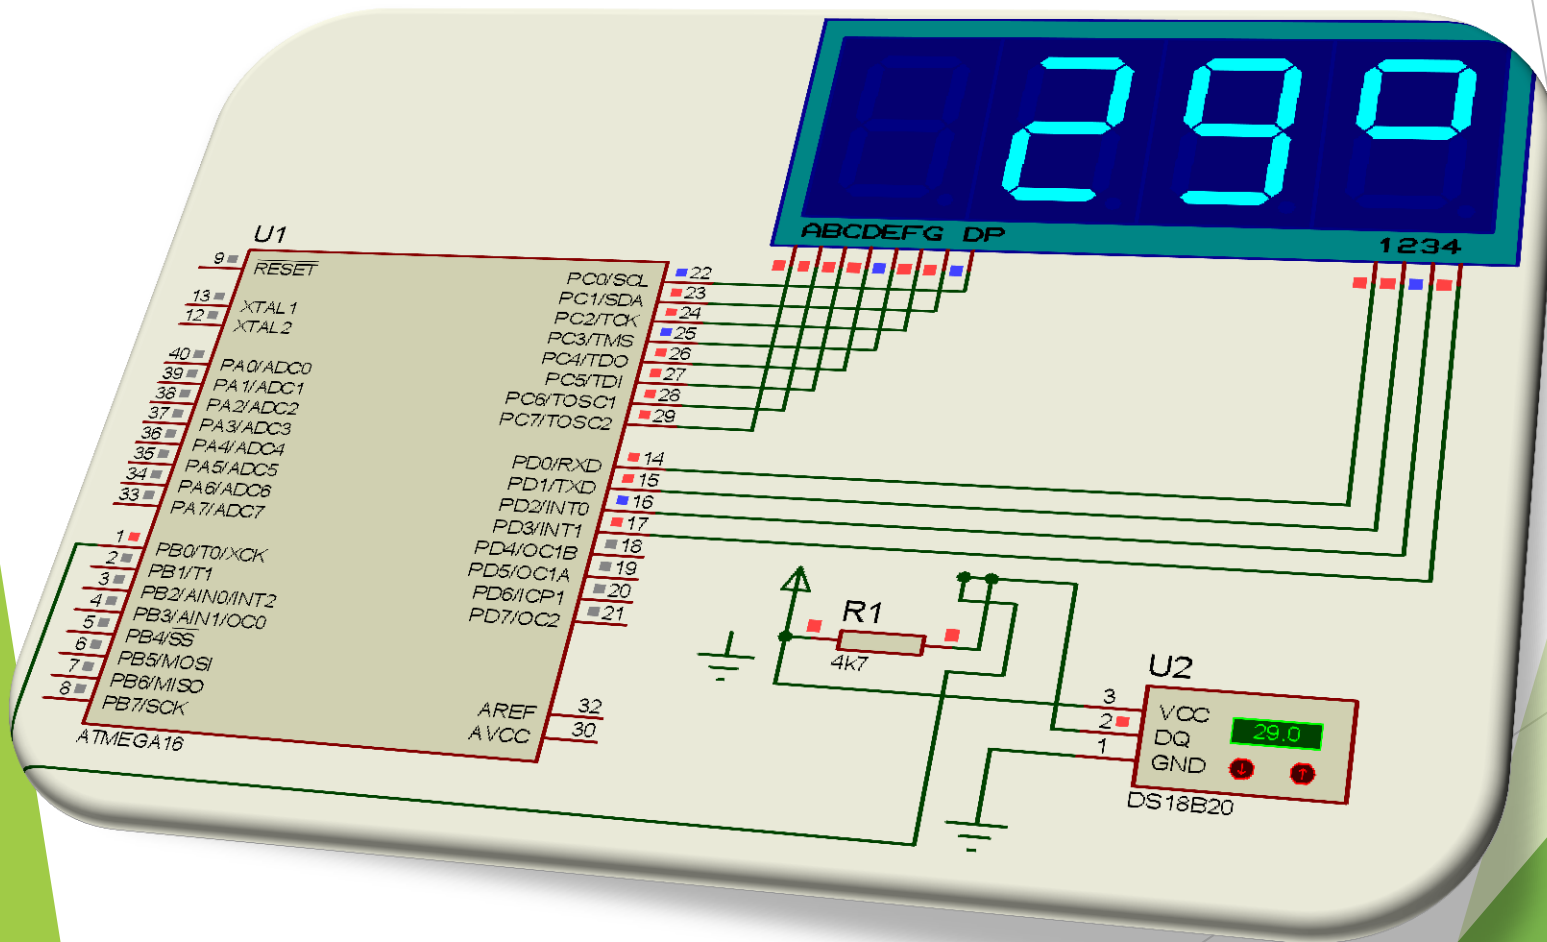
U1

9 RESET
13 XTAL1
12 XTAL2
40 PA0/ADC0
39 PA1/ADC1
38 PA2/ADC2
37 PA3/ADC3
36 PA4/ADC4
35 PA5/ADC5
34 PA6/ADC6
33 PA7/ADC7
1 PB0/T0/XCK
2 PB1/T1
3 PB2/AIN0/INT2
4 PB3/AIN1/OC0
5 PB4/SS
6 PB5/MOSI
7 PB6/MISO
8 PB7/SCK

PC0/SCL 22
PC1/SDA 23
PC2/TCK 24
PC3/TMS 25
PC4/TDO 26
PC5/TDI 27
PC6/TOSC1 28
PC7/TOSC2 29
PD0/RXD 14
PD1/TXD 15
PD2/INT0 16
PD3/INT1 17
PD4/OC1B 18
PD5/OC1A 19
PD6/ICP1 20
PD7/OC2 21
AREF 32
AVCC 30

ATMEGA16

29°

ABCDEFG DP
1234

R1
4k7

U2
3 VCC
2 DQ
1 GND
29.0
DS18B20